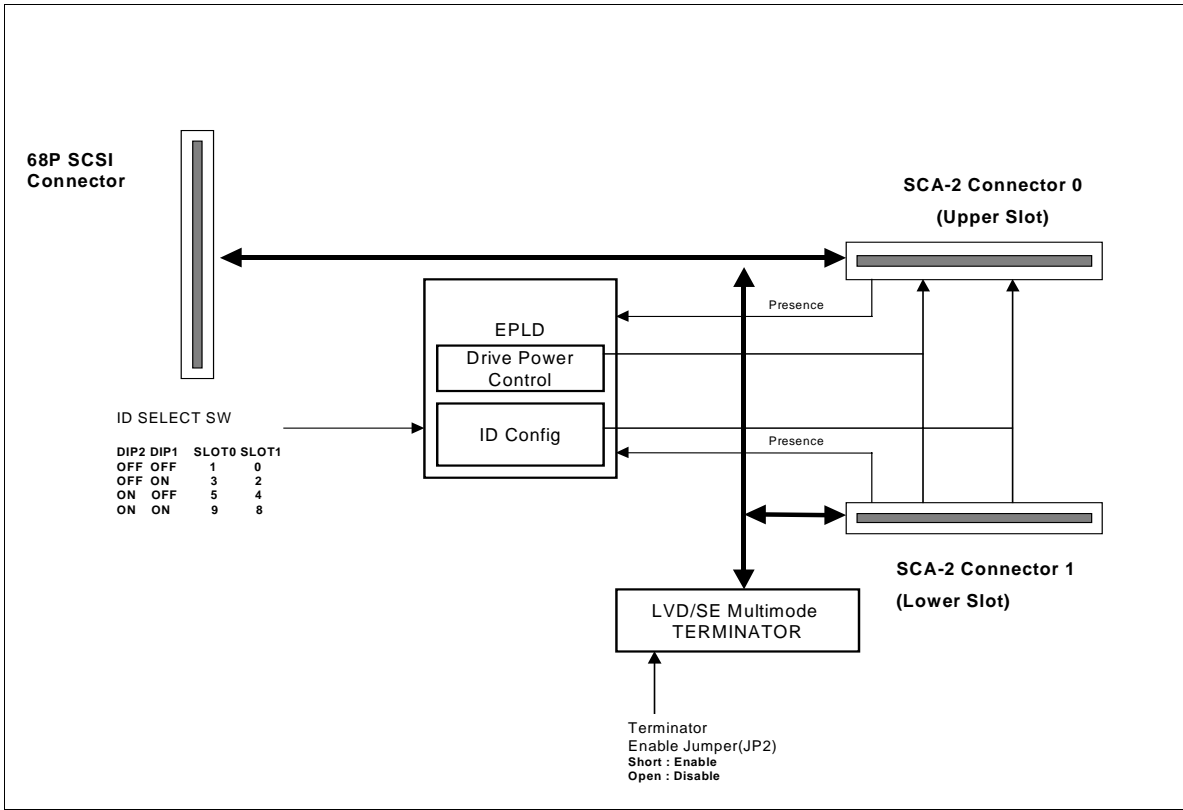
68P SCSI Connector

SCA-2 Connector 0
(Upper Slot)

Presence

EPLD

Drive Power Control

ID SELECT SW

ID Config

Presence

| DIP2 | DIP1 | SLOT0 | SLOT1 |
|---|---|---|---|
| OFF | OFF | 1 | 0 |
| OFF | ON | 3 | 2 |
| ON | OFF | 5 | 4 |
| ON | ON | 9 | 8 |

SCA-2 Connector 1
(Lower Slot)

LVD/SE Multimode TERMINATOR

Terminator
Enable Jumper(JP2)
Short : Enable
Open : Disable